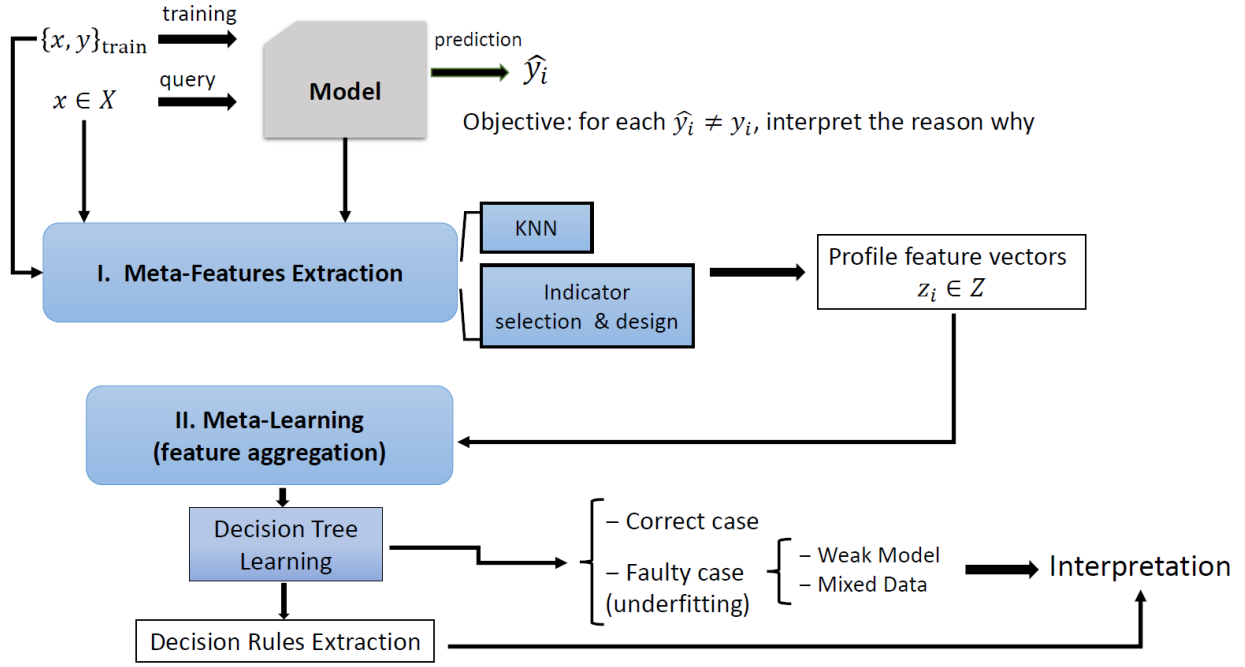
$\{x, y\}_{\text{train}}$

training

$x \in X$

query

Model

prediction

$\widehat{y_i}$

Objective: for each $\widehat{y_i} \neq y_i$, interpret the reason why

I. Meta-Features Extraction

KNN

Indicator selection & design

Profile feature vectors $z_i \in Z$

II. Meta-Learning (feature aggregation)

Decision Tree Learning

– Correct case

– Faulty case (underfitting)

– Weak Model

– Mixed Data

Interpretation

Decision Rules Extraction